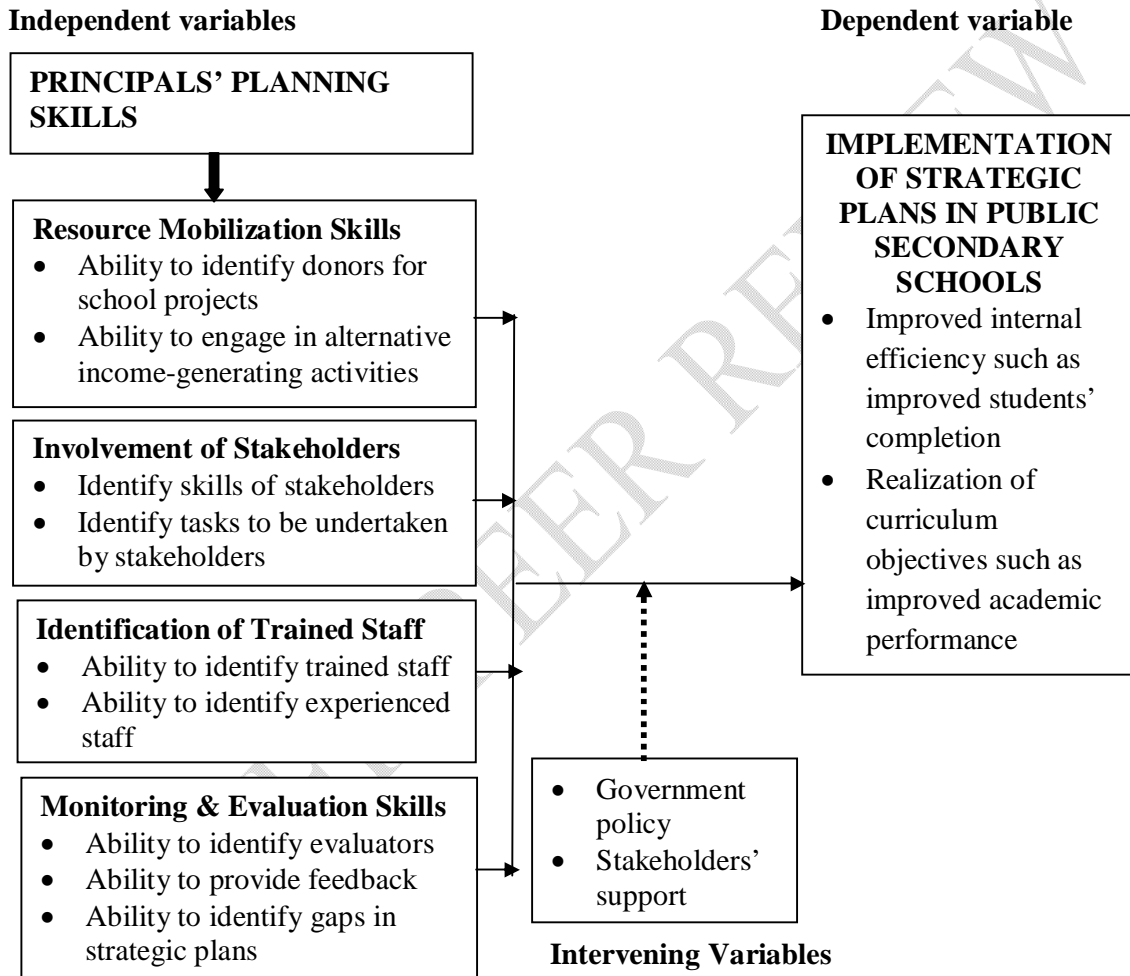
**Independent variables**

**Dependent variable**

**PRINCIPALS' PLANNING SKILLS**

**Resource Mobilization Skills**
- Ability to identify donors for school projects
- Ability to engage in alternative income-generating activities

**Involvement of Stakeholders**
- Identify skills of stakeholders
- Identify tasks to be undertaken by stakeholders

**Identification of Trained Staff**
- Ability to identify trained staff
- Ability to identify experienced staff

**Monitoring & Evaluation Skills**
- Ability to identify evaluators
- Ability to provide feedback
- Ability to identify gaps in strategic plans

**IMPLEMENTATION OF STRATEGIC PLANS IN PUBLIC SECONDARY SCHOOLS**
- Improved internal efficiency such as improved students' completion
- Realization of curriculum objectives such as improved academic performance

- Government policy
- Stakeholders' support

**Intervening Variables**

UNDER PEER REVIEW